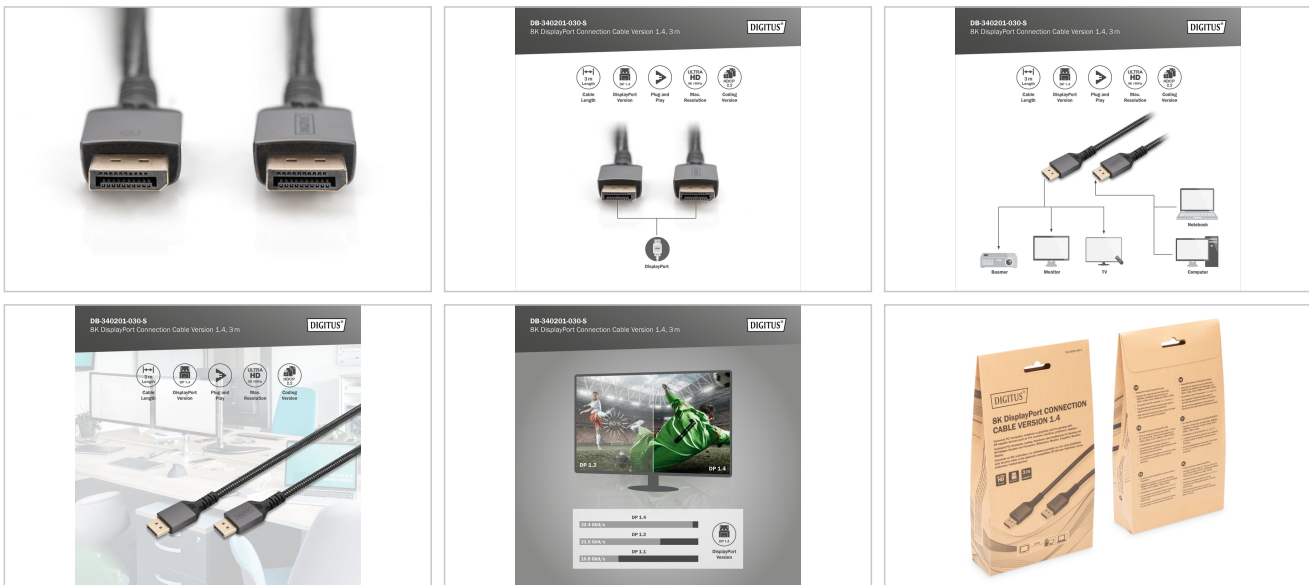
DB-340201-030-S
8K DisplayPort Connection Cable Version 1.4, 3 m
DIGITUS

3 m Length
Cable Length
DP 1.4
DisplayPort Version
Plug and Play
ULTRA HD 8K 60Hz
Max. Resolution
HDCP 2.2
Coding Version

DisplayPort

DB-340201-030-S
8K DisplayPort Connection Cable Version 1.4, 3 m
DIGITUS

3 m Length
Cable Length
DP 1.4
DisplayPort Version
Plug and Play
ULTRA HD 8K 60Hz
Max. Resolution
HDCP 2.2
Coding Version

Notebook
Beamer
Monitor
TV
Computer

DB-340201-030-S
8K DisplayPort Connection Cable Version 1.4, 3 m
DIGITUS

3 m Length
Cable Length
DP 1.4
DisplayPort Version
Plug and Play
ULTRA HD 8K 60Hz
Max. Resolution
HDCP 2.2
Coding Version

DB-340201-030-S
8K DisplayPort Connection Cable Version 1.4, 3 m
DIGITUS

DP 1.2
DP 1.4

DP 1.4
32.4 Gbit/s
DP 1.2
21.6 Gbit/s
DP 1.1
10.8 Gbit/s
DP 1.4
DisplayPort Version

DIGITUS
8K DisplayPort CONNECTION CABLE VERSION 1.4